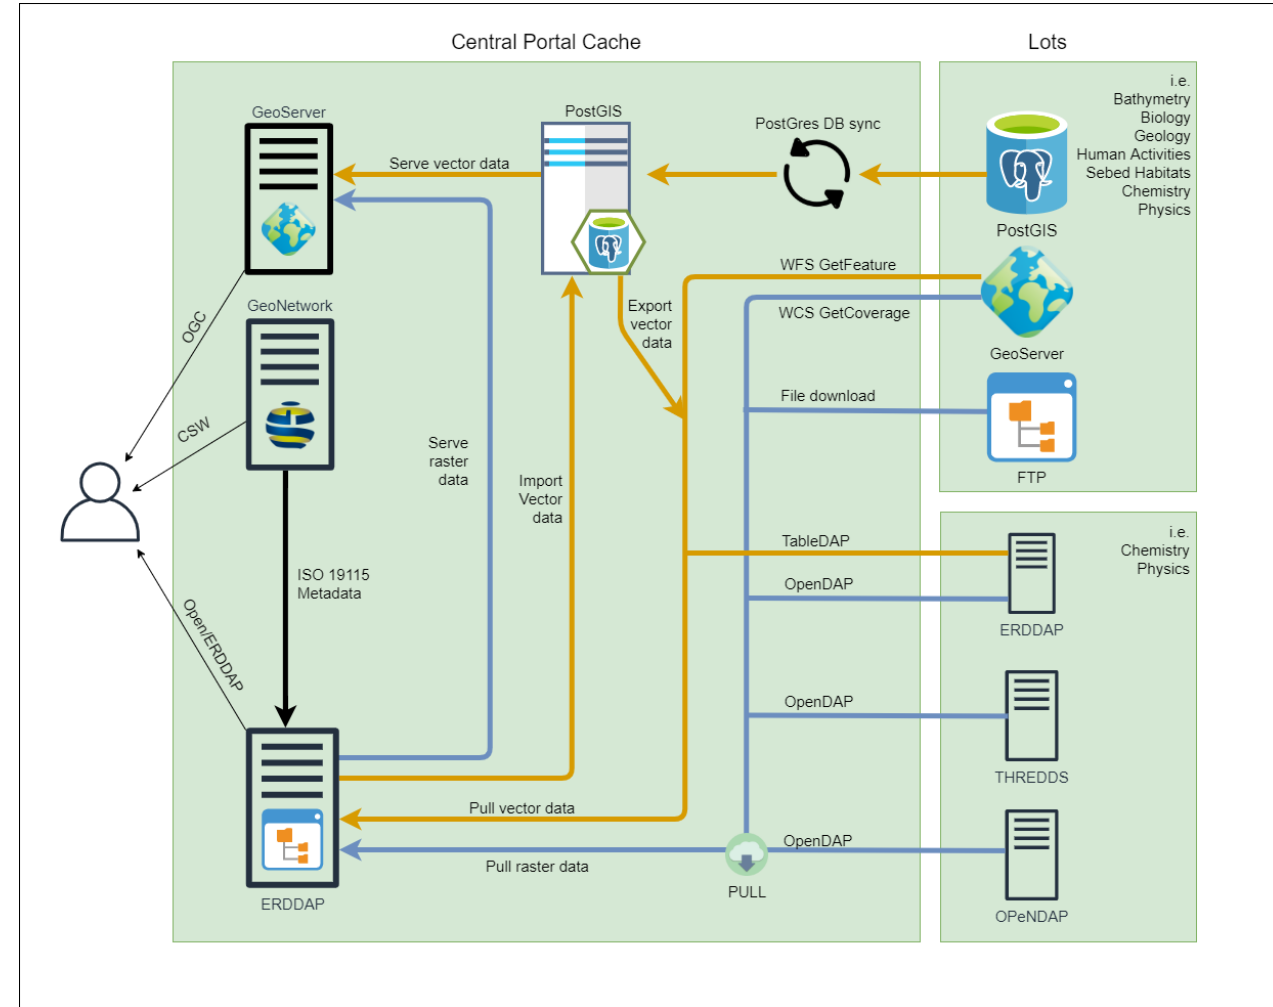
Central Portal Cache

Lots

GeoServer

PostGIS

Serve vector data

PostGres DB sync

i.e.
Bathymetry
Biology
Geology
Human Activities
Sebed Habitats
Chemistry
Physics

PostGIS

WFS GetFeature

Export vector data

WCS GetCoverage

GeoServer

GeoNetwork

OGC

File download

FTP

CSW

Serve raster data

Import Vector data

i.e.
Chemistry
Physics

TableDAP

ISO 19115 Metadata

OpenDAP

ERDDAP

Open/ERDDAP

OpenDAP

THREDDS

Pull vector data

OpenDAP

Pull raster data

PULL

ERDDAP

OPeNDAP